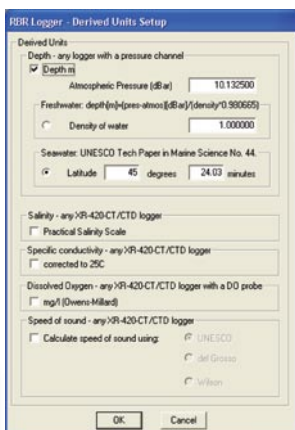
RBR Logger - Derived Units Setup

Derived Units

Depth - any logger with a pressure channel

Depth m

Atmospheric Pressure (dBar) 10.132500

Freshwater: depth[m]=(pres-atmos)[dBar]/(density*0.980665)

Density of water 1.000000

Seawater: UNESCO Tech Paper in Marine Science No. 44.

Latitude 45 degrees 24.03 minutes

Salinity - any XR-420-CT/CTD logger

Practical Salinity Scale

Specific conductivity - any XR-420-CT/CTD logger

corrected to 25C

Dissolved Oxygen - any XR-420-CT/CTD logger with a DO probe

mg/l (Owens-Millard)

Speed of sound - any XR-420-CT/CTD logger

Calculate speed of sound using:

UNESCO

del Grosso

Wilson

OK

Cancel